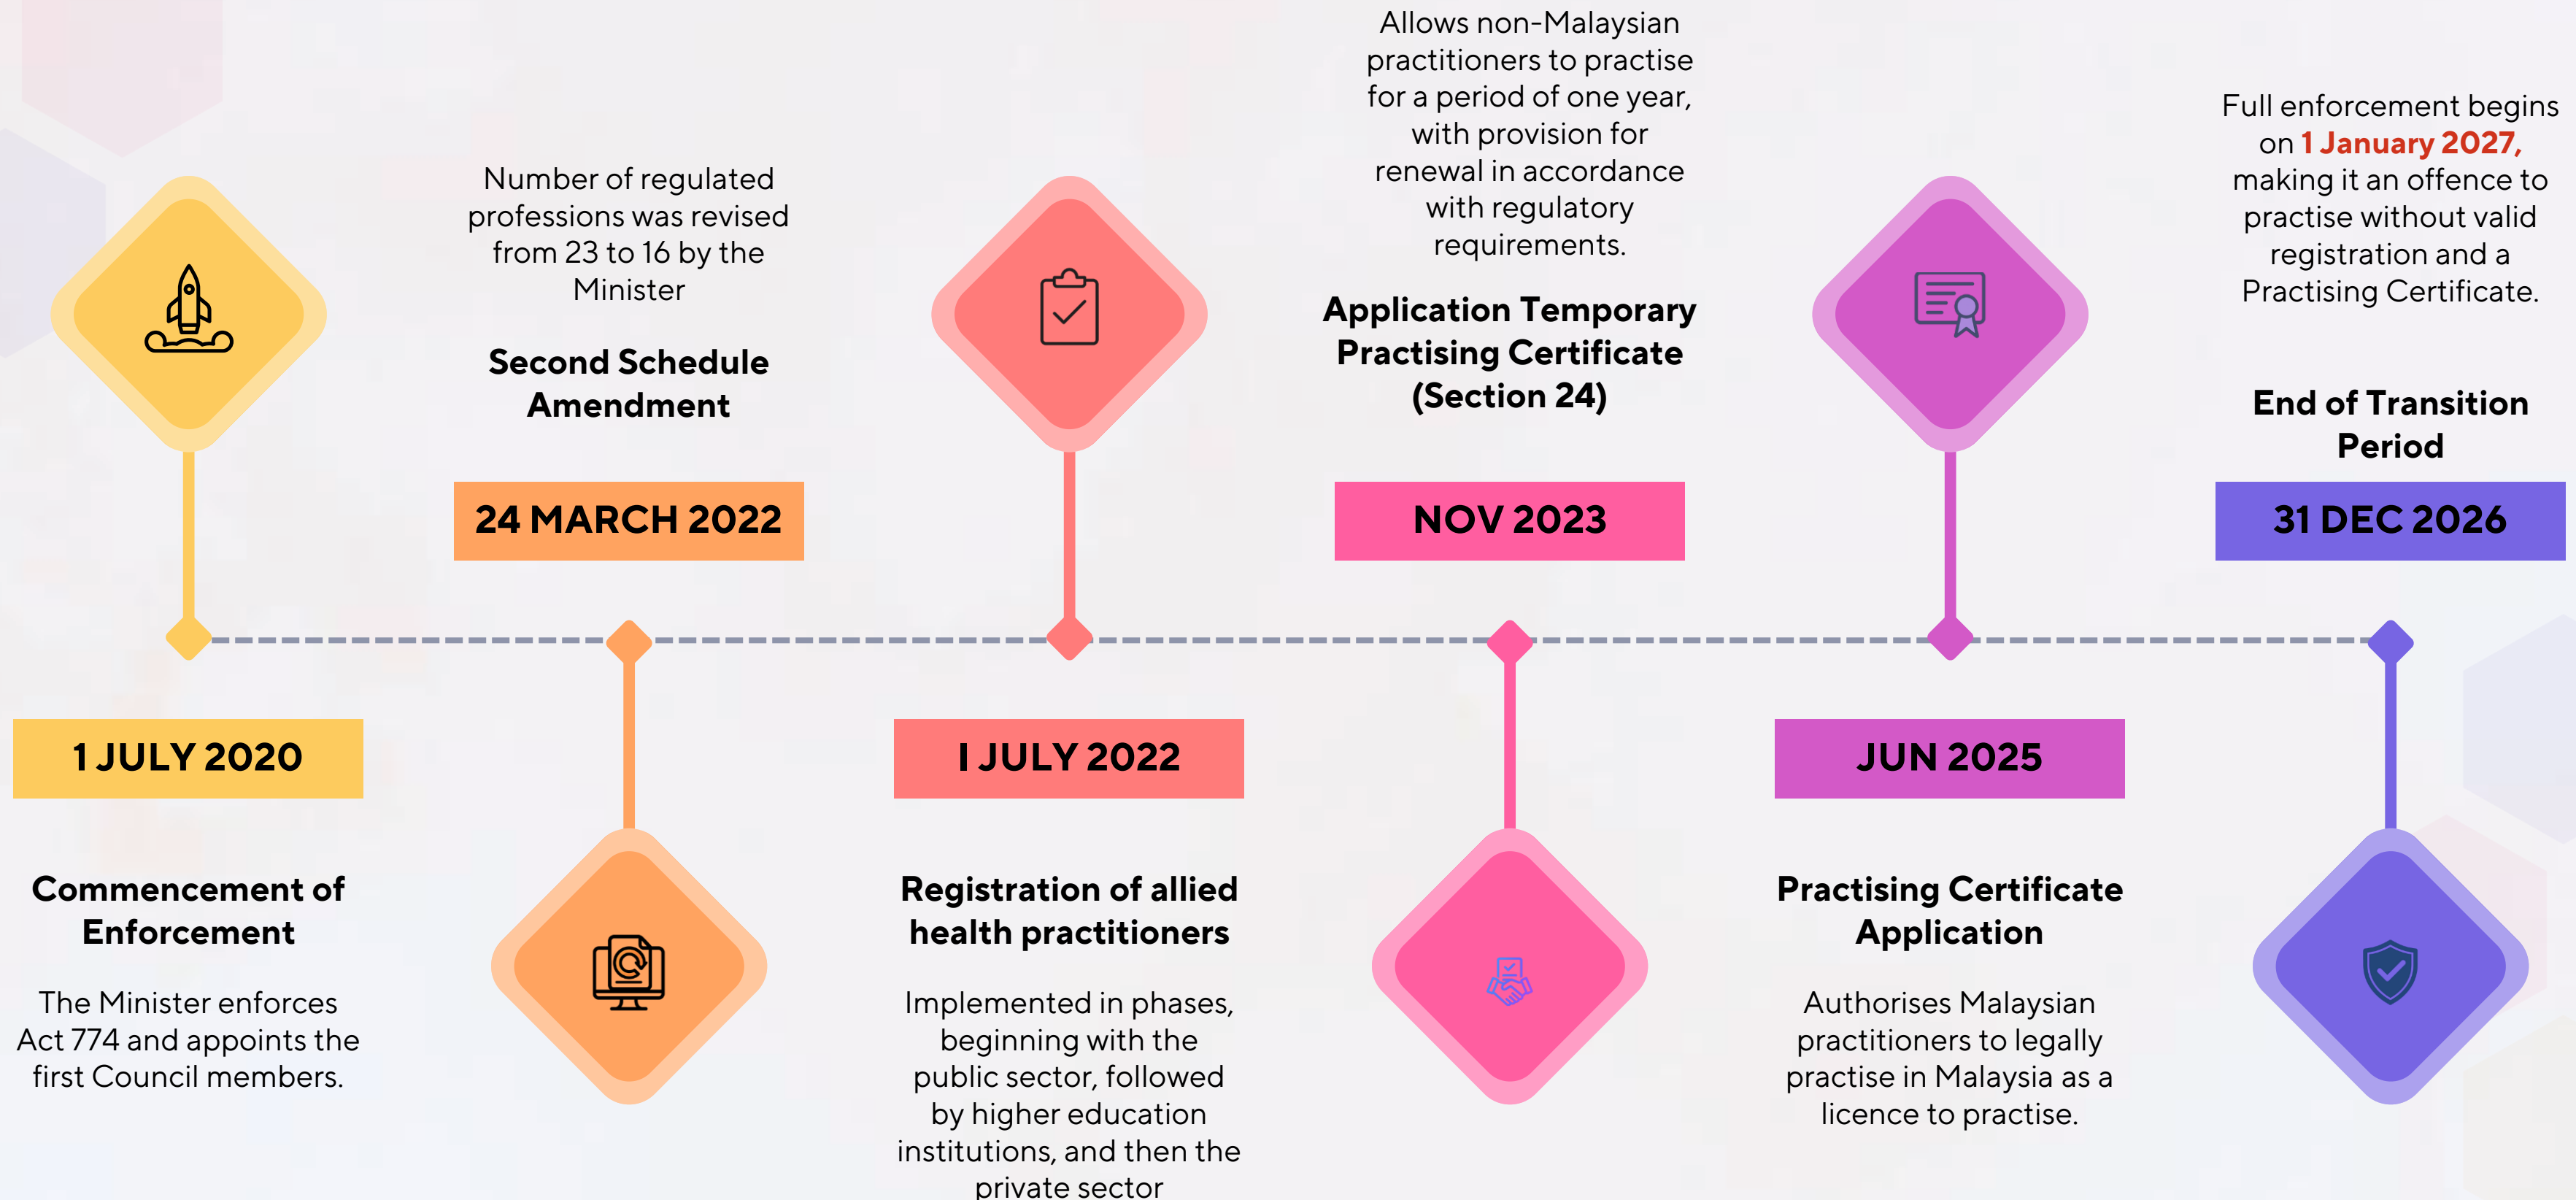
Number of regulated professions was revised from 23 to 16 by the Minister

Second Schedule Amendment

24 MARCH 2022

Allows non-Malaysian practitioners to practise for a period of one year, with provision for renewal in accordance with regulatory requirements.

Application Temporary Practising Certificate (Section 24)

NOV 2023

Full enforcement begins on 1 January 2027, making it an offence to practise without valid registration and a Practising Certificate.

End of Transition Period

31 DEC 2026

1 JULY 2020

Commencement of Enforcement

The Minister enforces Act 774 and appoints the first Council members.

I JULY 2022

Registration of allied health practitioners

Implemented in phases, beginning with the public sector, followed by higher education institutions, and then the private sector

JUN 2025

Practising Certificate Application

Authorises Malaysian practitioners to legally practise in Malaysia as a licence to practise.